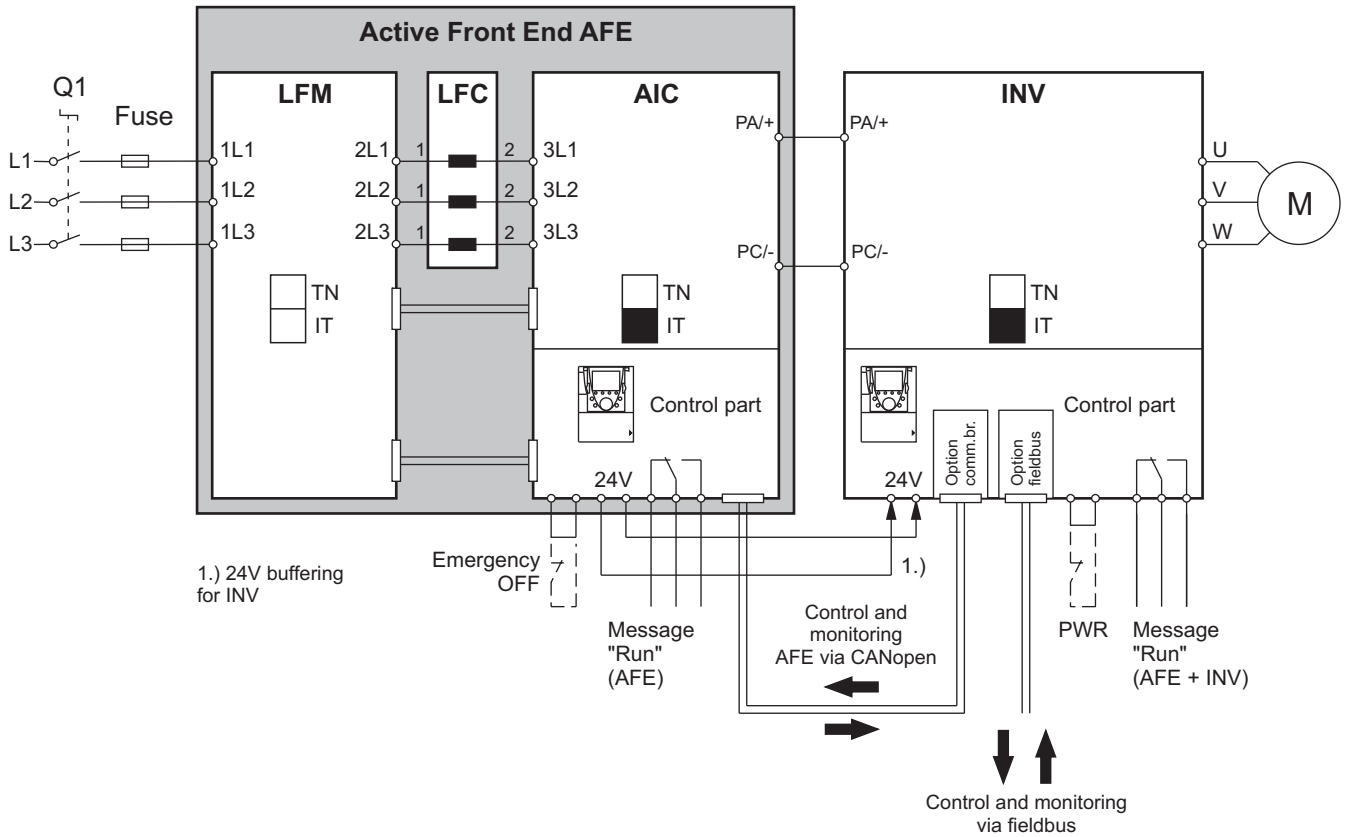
Active Front End AFE

Q1

Fuse

L1

L2

L3

LFM

1L1

1L2

1L3

2L1

2L2

2L3

TN

IT

LFC

1 2

1 2

1 2

AIC

PA/+

3L1

3L2

3L3

PC/-

TN

IT

Control part

24V

INV

PA/+

PC/-

U

V

W

M

TN

IT

Control part

24V

Option comm.br.

Option fieldbus

1.) 24V buffering for INV

Emergency OFF

1.)

Message "Run" (AFE)

Control and monitoring AFE via CANopen

PWR

Message "Run" (AFE + INV)

Control and monitoring via fieldbus